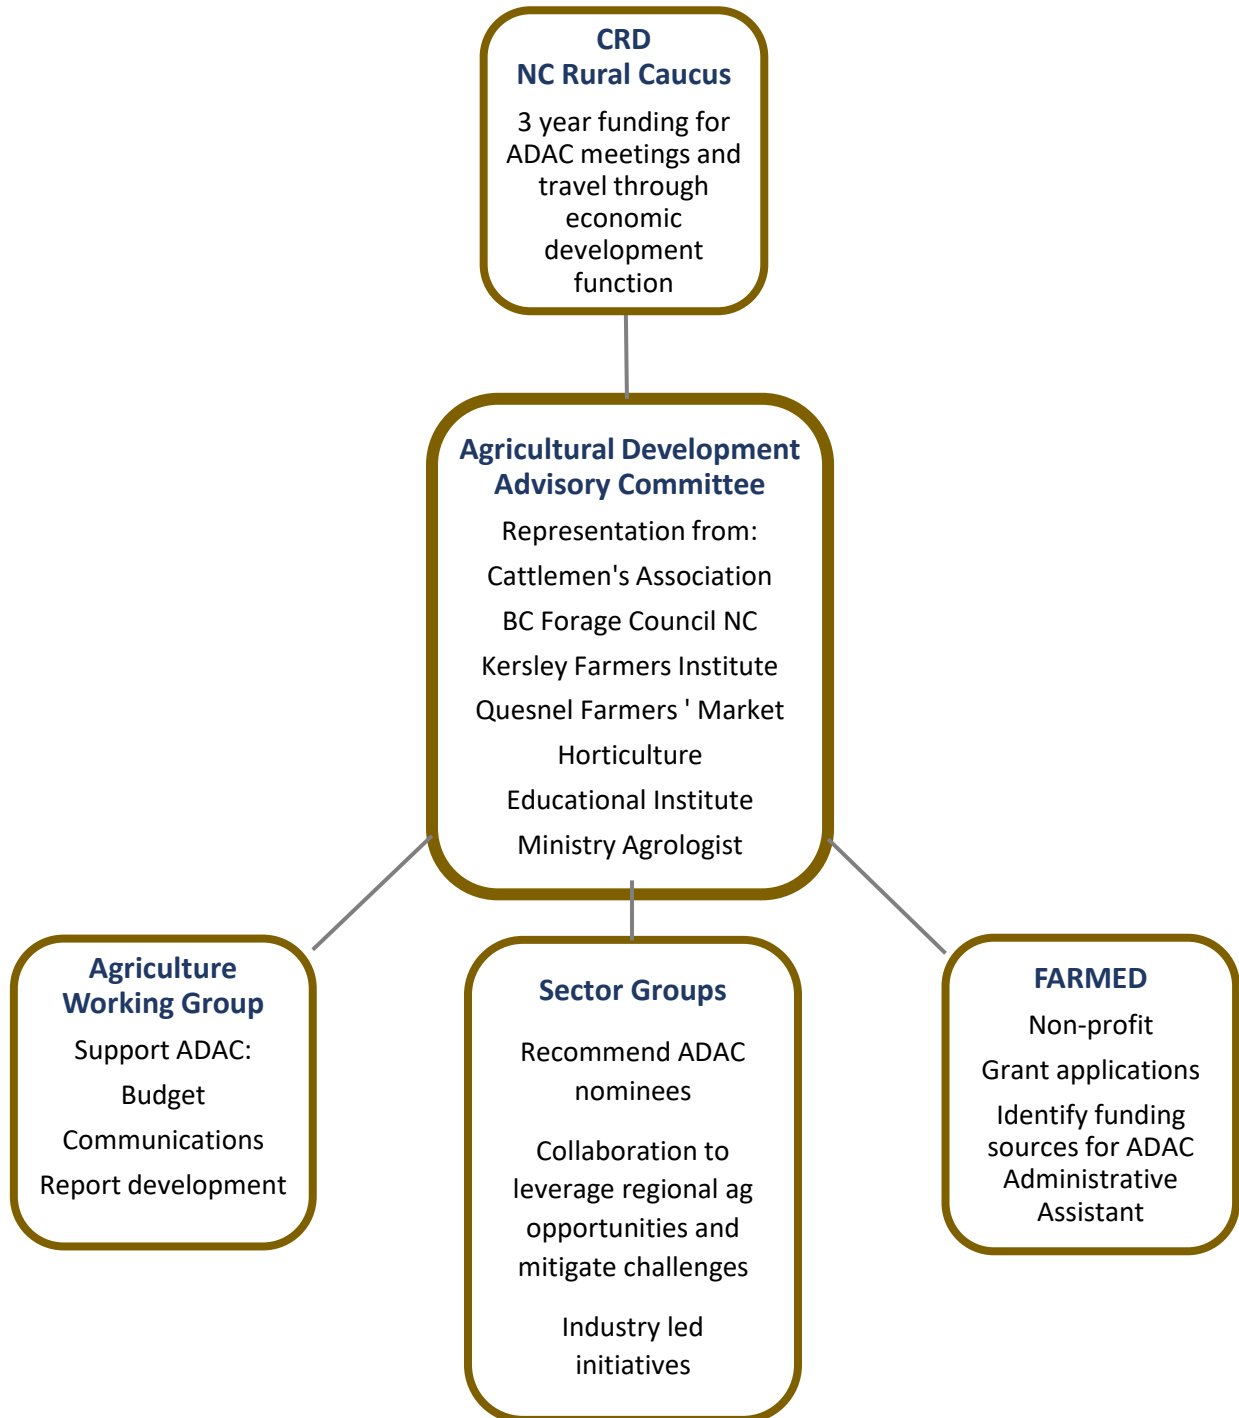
CRD
NC Rural Caucus

3 year funding for ADAC meetings and travel through economic development function

Agricultural Development Advisory Committee

Representation from:

Cattlemen's Association

BC Forage Council NC

Kersley Farmers Institute

Quesnel Farmers ' Market

Horticulture

Educational Institute

Ministry Agrologist

Agriculture Working Group

Support ADAC:

Budget

Communications

Report development

Sector Groups

Recommend ADAC nominees

Collaboration to leverage regional ag opportunities and mitigate challenges

Industry led initiatives

FARMED

Non-profit

Grant applications

Identify funding sources for ADAC Administrative Assistant